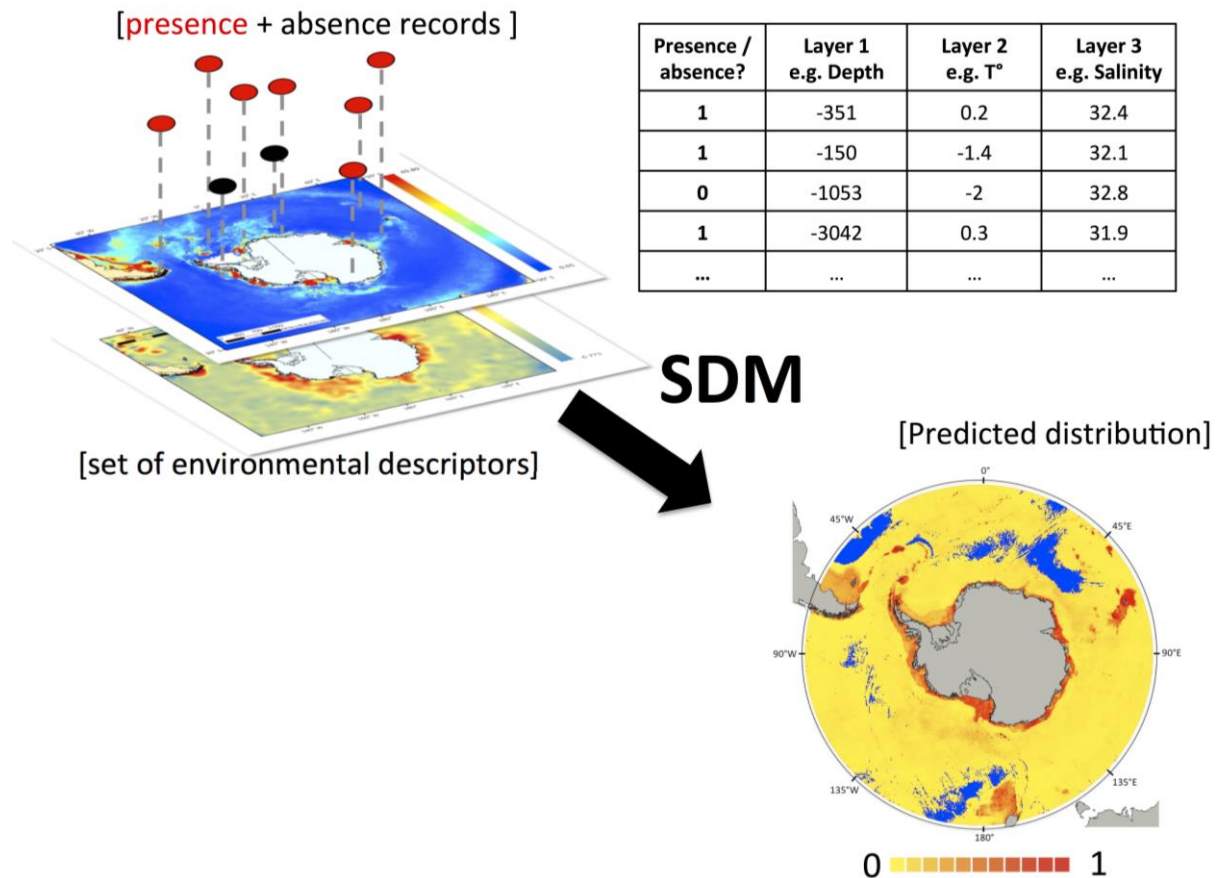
[presence + absence records ]

| Presence / absence? | Layer 1 e.g. Depth | Layer 2 e.g. T° | Layer 3 e.g. Salinity |
|---|---|---|---|
| 1 | -351 | 0.2 | 32.4 |
| 1 | -150 | -1.4 | 32.1 |
| 0 | -1053 | -2 | 32.8 |
| 1 | -3042 | 0.3 | 31.9 |
| ... | ... | ... | ... |

SDM

[set of environmental descriptors]

[Predicted distribution]

0°
45°W
45°E
90°W
90°E
135°W
135°E
180°

0 1